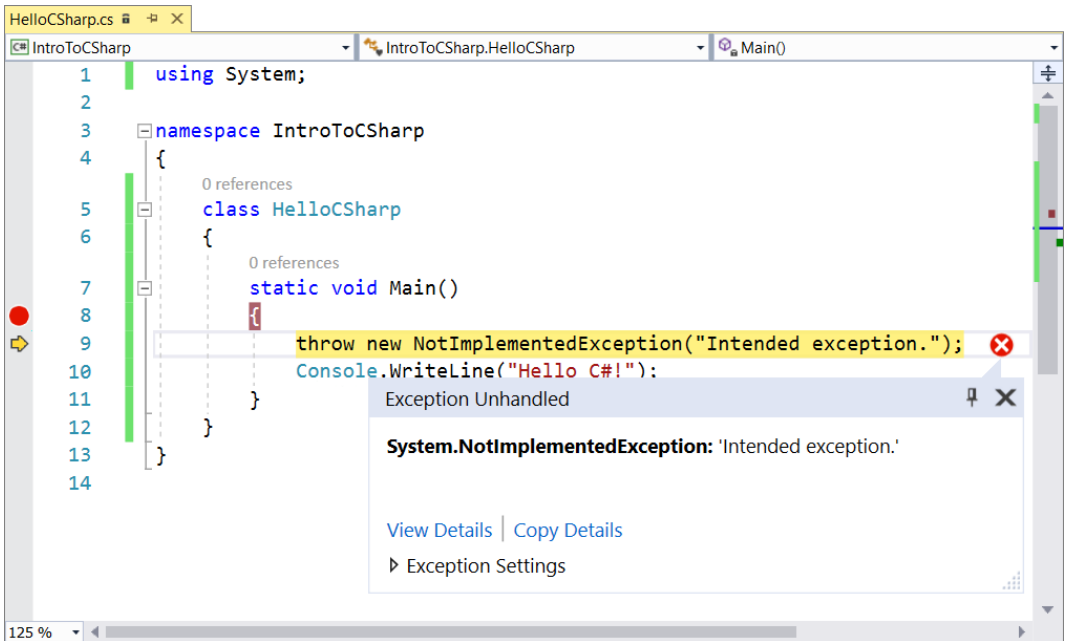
HelloCSharp.cs

C# IntroToCSharp | IntroToCSharp.HelloCSharp | Main()

1 using System;
2
3 namespace IntroToCSharp
4 {
0 references
5 class HelloCSharp
6 {
0 references
7 static void Main()
8 {
9 throw new NotImplementedException("Intended exception.");
10 Console.WriteLine("Hello C#!");
11 }
12 }
13 }
14

Exception Unhandled

System.NotImplementedException: 'Intended exception.'

View Details | Copy Details

Exception Settings

125 %